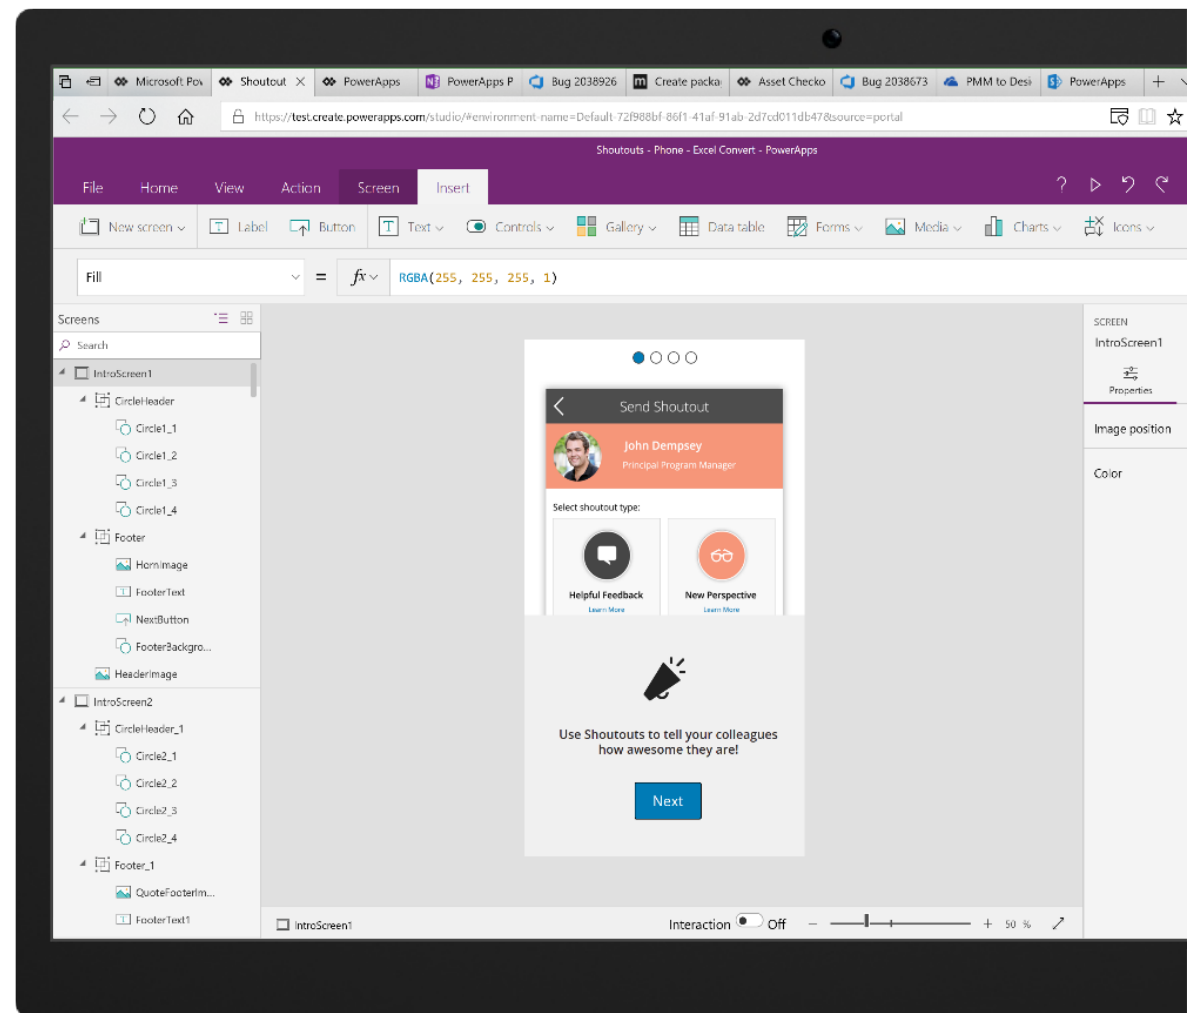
Microsoft Pov | Shoutout | PowerApps | PowerApps P | Bug 2038926 | Create packa | Asset Checko | Bug 2038673 | PMM to Desi | PowerApps

https://test.create.powerapps.com/studio/#environment-name=Default-72f988bf-86f1-41af-91ab-2d7cd011db47&source=portal

Shoutouts - Phone - Excel Convert - PowerApps

File Home View Action Screen Insert

New screen | Label | Button | Text | Controls | Gallery | Data table | Forms | Media | Charts | Icons

Fill = $fx$ RGBA(255, 255, 255, 1)

Screens

Search

IntroScreen1
CircleHeader
Circle1_1
Circle1_2
Circle1_3
Circle1_4
Footer
HornImage
FooterText
NextButton
FooterBackgro...
HeaderImage
IntroScreen2
CircleHeader_1
Circle2_1
Circle2_2
Circle2_3
Circle2_4
Footer_1
QuoteFooterIm...
FooterText1

Send Shoutout

John Dempsey
Principal Program Manager

Select shoutout type:

Helpful Feedback
Learn More

New Perspective
Learn More

Use Shoutouts to tell your colleagues how awesome they are!

Next

IntroScreen1

Interaction Off

50 %

SCREEN
IntroScreen1
Properties
Image position
Color